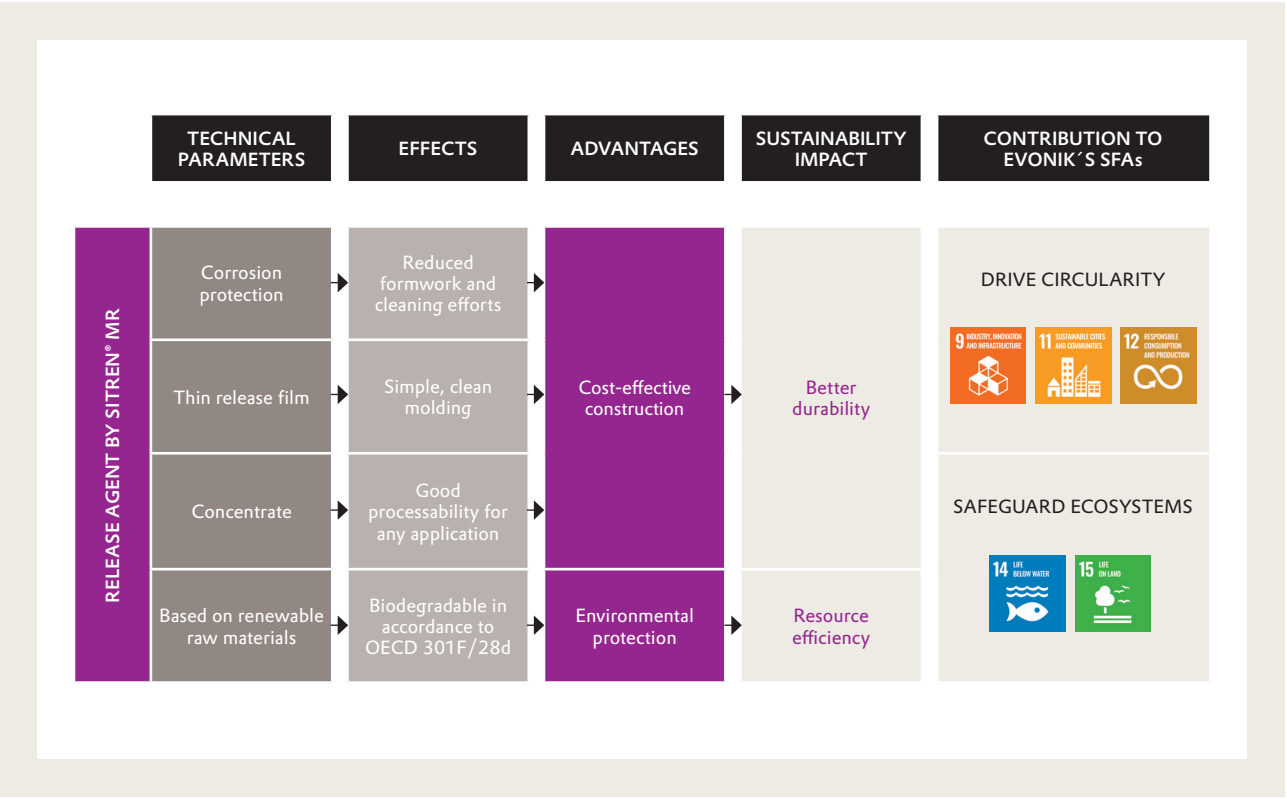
TECHNICAL PARAMETERS

EFFECTS

ADVANTAGES

SUSTAINABILITY IMPACT

CONTRIBUTION TO EVONIK´S SFAs

RELEASE AGENT BY SITREN® MR

Corrosion protection

Reduced formwork and cleaning efforts

Thin release film

Simple, clean molding

Concentrate

Good processability for any application

Cost-effective construction

Better durability

Based on renewable raw materials

Biodegradable in accordance to OECD 301F/28d

Environmental protection

Resource efficiency

DRIVE CIRCULARITY

9 INDUSTRY, INNOVATION AND INFRASTRUCTURE

11 SUSTAINABLE CITIES AND COMMUNITIES

12 RESPONSIBLE CONSUMPTION AND PRODUCTION

SAFEGUARD ECOSYSTEMS

14 LIFE BELOW WATER

15 LIFE ON LAND